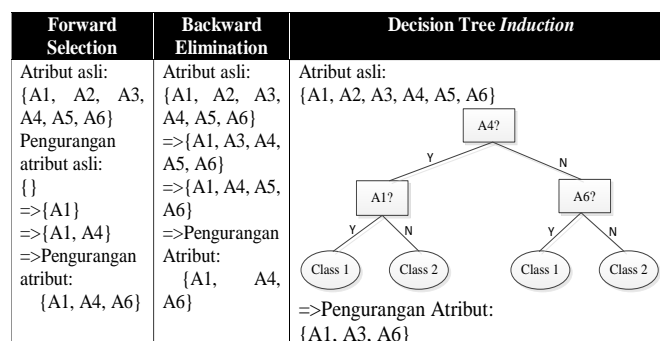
| Forward Selection | Backward Elimination | Decision Tree *Induction* |
|---|---|---|
| Atribut asli: {A1, A2, A3, A4, A5, A6} Pengurangan atribut asli: { } =>{A1} =>{A1, A4} =>Pengurangan atribut: {A1, A4, A6} | Atribut asli: {A1, A2, A3, A4, A5, A6} =>{A1, A3, A4, A5, A6} =>{A1, A4, A5, A6} =>Pengurangan Atribut: {A1, A4, A6} | Atribut asli: {A1, A2, A3, A4, A5, A6} A4? Y N A1? A6? Y N Y N Class 1 Class 2 Class 1 Class 2 =>Pengurangan Atribut: {A1, A3, A6} |